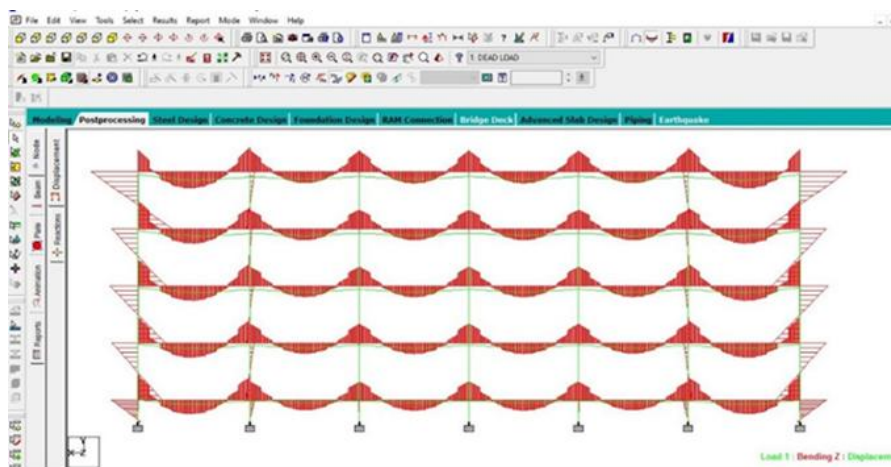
File Edit View Tools Select Results Report Mode Window Help

1 DEAD LOAD

Modeling Postprocessing Steel Design Concrete Design Foundation Design RAM Connection Bridge Deck Advanced Slab Design Piping Earthquake

Node Beam Plate Animation Reports

Displacement Reactions

Y
X Z

Load 1 : Bending Z : Displacem